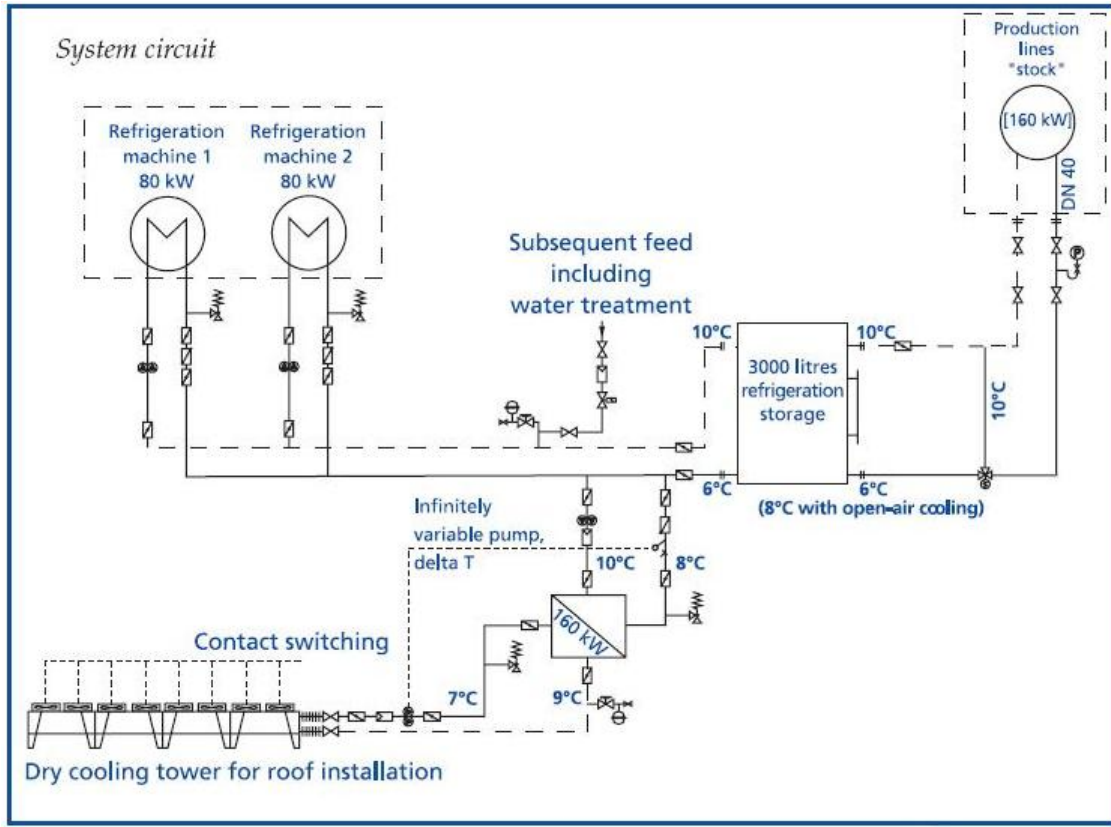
System circuit

Refrigeration machine 1 80 kW

Refrigeration machine 2 80 kW

Production lines "stock"

[160 kW]

DN 40

Subsequent feed including water treatment

10°C

3000 litres refrigeration storage

10°C

10°C

6°C

6°C

(8°C with open-air cooling)

Infinitely variable pump, delta T

10°C

8°C

160 kW

Contact switching

7°C

9°C

Dry cooling tower for roof installation